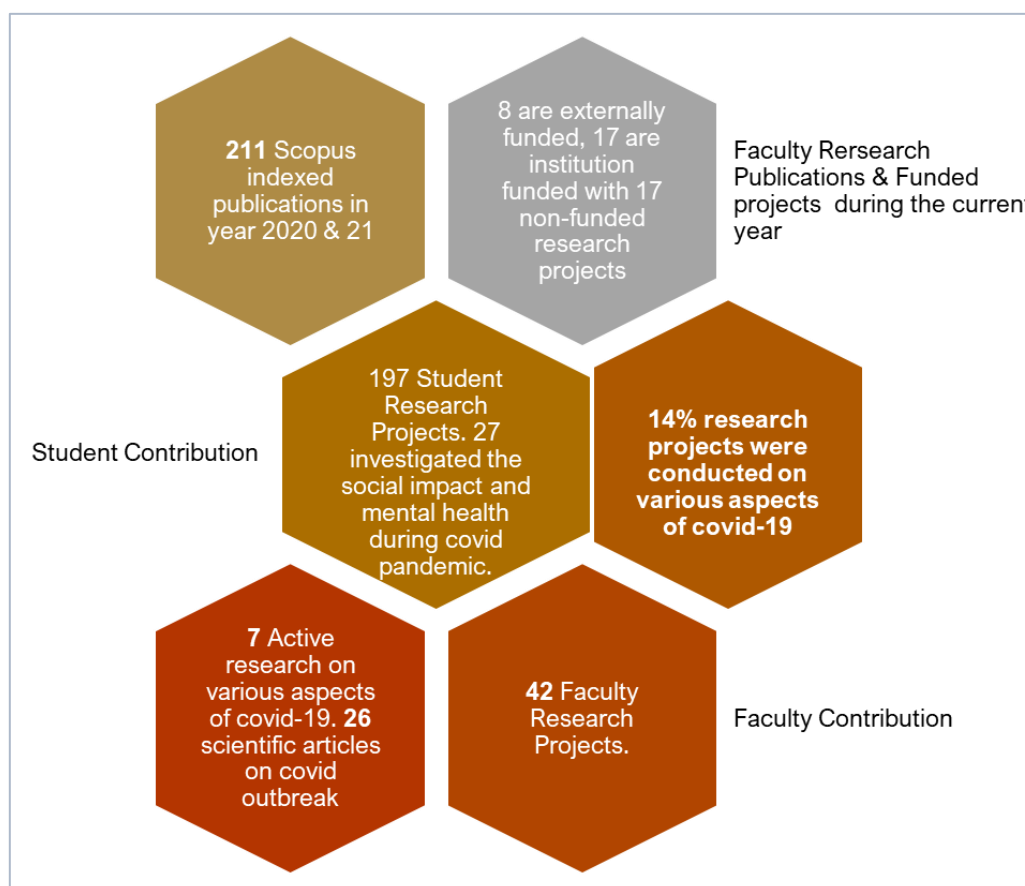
**211** Scopus indexed publications in year 2020 & 21

8 are externally funded, 17 are institution funded with 17 non-funded research projects

Faculty Rersearch Publications & Funded projects during the current year

Student Contribution

197 Student Research Projects. 27 investigated the social impact and mental health during covid pandemic.

**14% research projects were conducted on various aspects of covid-19**

**7** Active research on various aspects of covid-19. **26** scientific articles on covid outbreak

**42** Faculty Research Projects.

Faculty Contribution